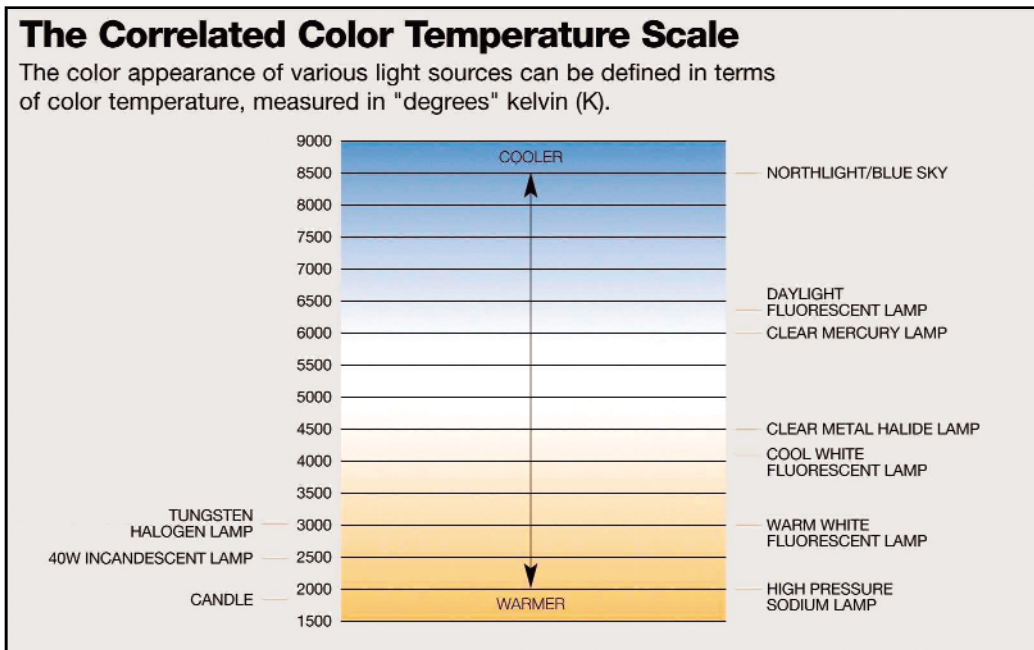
The Correlated Color Temperature Scale

The color appearance of various light sources can be defined in terms of color temperature, measured in "degrees" kelvin (K).

9000
COOLER
8500
NORTHLIGHT/BLUE SKY
8000
7500
7000
6500
DAYLIGHT FLUORESCENT LAMP
6000
CLEAR MERCURY LAMP
5500
5000
4500
CLEAR METAL HALIDE LAMP
4000
COOL WHITE FLUORESCENT LAMP
3500
TUNGSTEN HALOGEN LAMP
3000
WARM WHITE FLUORESCENT LAMP
40W INCANDESCENT LAMP
2500
CANDLE
2000
HIGH PRESSURE SODIUM LAMP
WARMER
1500